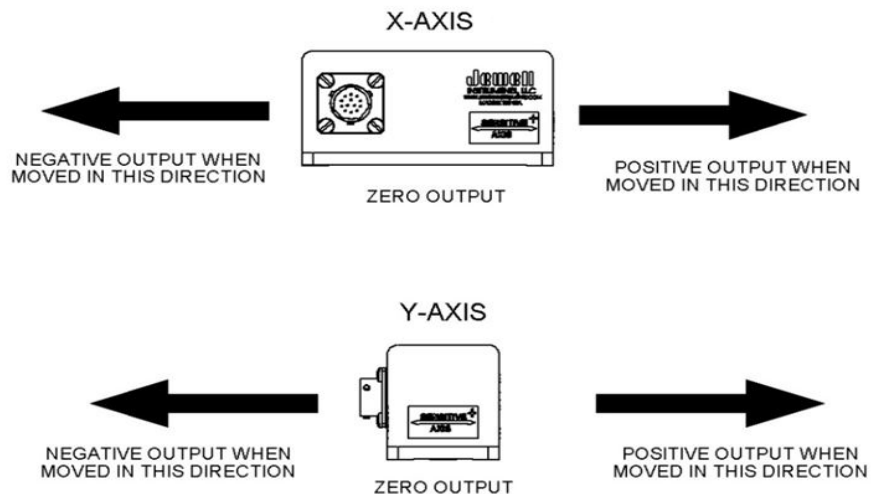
X-AXIS

Jewell INSTRUMENTS, LLC. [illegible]

SENSITIVE + AXIS

NEGATIVE OUTPUT WHEN MOVED IN THIS DIRECTION

ZERO OUTPUT

POSITIVE OUTPUT WHEN MOVED IN THIS DIRECTION

Y-AXIS

SENSITIVE + AXIS

NEGATIVE OUTPUT WHEN MOVED IN THIS DIRECTION

ZERO OUTPUT

POSITIVE OUTPUT WHEN MOVED IN THIS DIRECTION